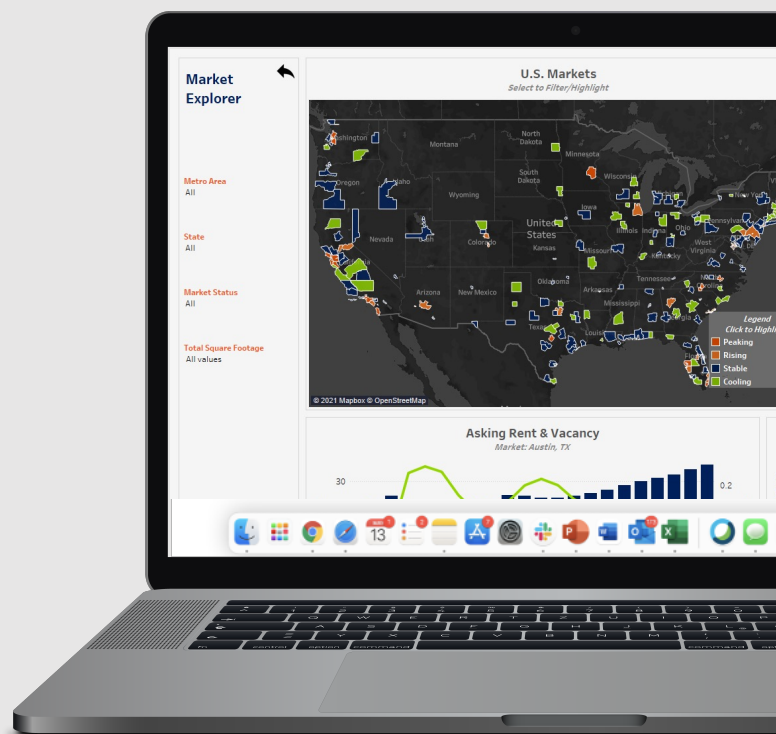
Market Explorer

Metro Area
All

State
All

Market Status
All

Total Square Footage
All values

U.S. Markets
Select to Filter/Highlight

Washington
Montana
North Dakota
Minnesota
South Dakota
Wisconsin
Oregon
Idaho
Wyoming
New York
United States
Nevada
Utah
Colorado
Kansas
Pennsylvania
Indiana
Ohio
West Virginia
Virginia
Tennessee
Arizona
New Mexico
Oklahoma
Mississippi
Texas

Legend
Click to Highli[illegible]
Peaking
Rising
Stable
Cooling

© 2021 Mapbox © OpenStreetMap

Asking Rent & Vacancy
Market: Austin, TX
30
0.2

13